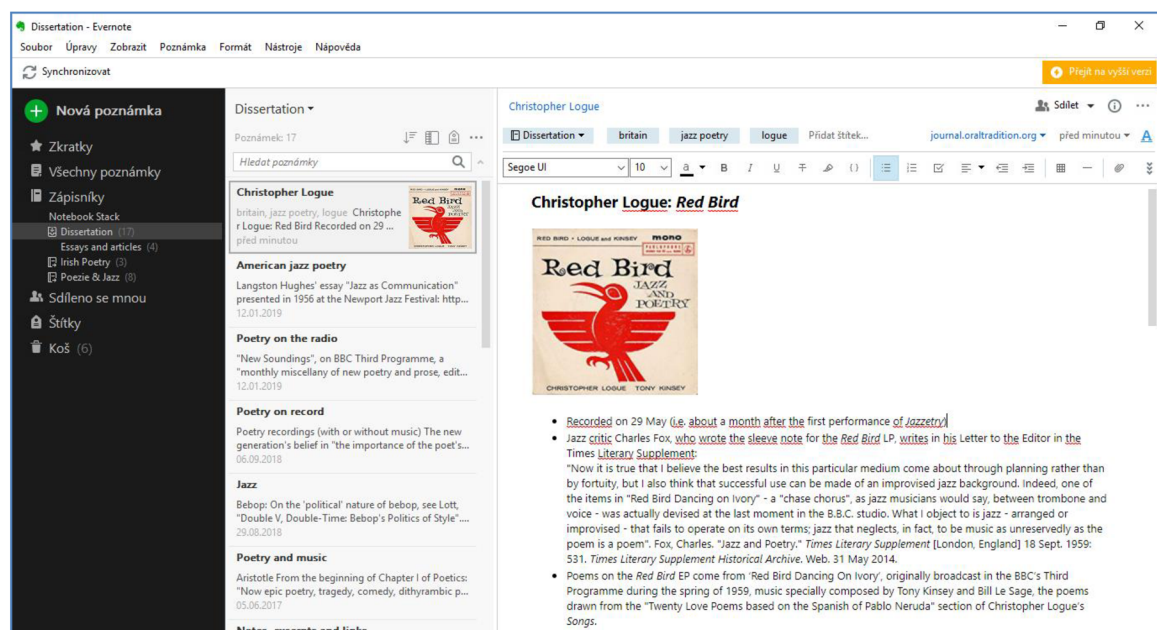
Dissertation - Evernote

Soubor Úpravy Zobrazit Poznámka Formát Nástroje Nápověda

Synchronizovat

Přejít na vyšší verzi

Nová poznámka

Zkratky

Všechny poznámky

Zápisníky

Notebook Stack

Dissertation (17)

Essays and articles (4)

Irish Poetry (3)

Poezie & Jazz (8)

Sdíleno se mnou

Štítky

Koš (6)

Dissertation

Poznámek: 17

Hledat poznámky

Christopher Logue
britain, jazz poetry, logue Christopher Logue: Red Bird Recorded on 29 ...
před minutou

American jazz poetry
Langston Hughes' essay "Jazz as Communication" presented in 1956 at the Newport Jazz Festival: http...
12.01.2019

Poetry on the radio
"New Soundings", on BBC Third Programme, a "monthly miscellany of new poetry and prose, edit...
12.01.2019

Poetry on record
Poetry recordings (with or without music) The new generation's belief in "the importance of the poet's...
06.09.2018

Jazz
Bebop: On the 'political' nature of bebop, see Lott, "Double V, Double-Time: Bebop's Politics of Style"....
29.08.2018

Poetry and music
Aristotle From the beginning of Chapter I of Poetics: "Now epic poetry, tragedy, comedy, dithyrambic p...
05.06.2017

Notes, excerpts and links

Christopher Logue

Sdílet

Dissertation britain jazz poetry logue Přidat štítek...

journal.oraltradition.org před minutou

Segoe UI 10

Christopher Logue: Red Bird

RED BIRD • LOGUE and KINSEY MONO
Red Bird
JAZZ AND POETRY
CHRISTOPHER LOGUE TONY KINSEY

• Recorded on 29 May (i.e. about a month after the first performance of Jazzetry)
• Jazz critic Charles Fox, who wrote the sleeve note for the Red Bird LP, writes in his Letter to the Editor in the Times Literary Supplement:
"Now it is true that I believe the best results in this particular medium come about through planning rather than by fortuity, but I also think that successful use can be made of an improvised jazz background. Indeed, one of the items in "Red Bird Dancing on Ivory" - a "chase chorus", as jazz musicians would say, between trombone and voice - was actually devised at the last moment in the B.B.C. studio. What I object to is jazz - arranged or improvised - that fails to operate on its own terms; jazz that neglects, in fact, to be music as unreservedly as the poem is a poem". Fox, Charles. "Jazz and Poetry." Times Literary Supplement [London, England] 18 Sept. 1959: 531. Times Literary Supplement Historical Archive. Web. 31 May 2014.
• Poems on the Red Bird EP come from 'Red Bird Dancing On Ivory', originally broadcast in the BBC's Third Programme during the spring of 1959, music specially composed by Tony Kinsey and Bill Le Sage, the poems drawn from the "Twenty Love Poems based on the Spanish of Pablo Neruda" section of Christopher Logue's Songs.